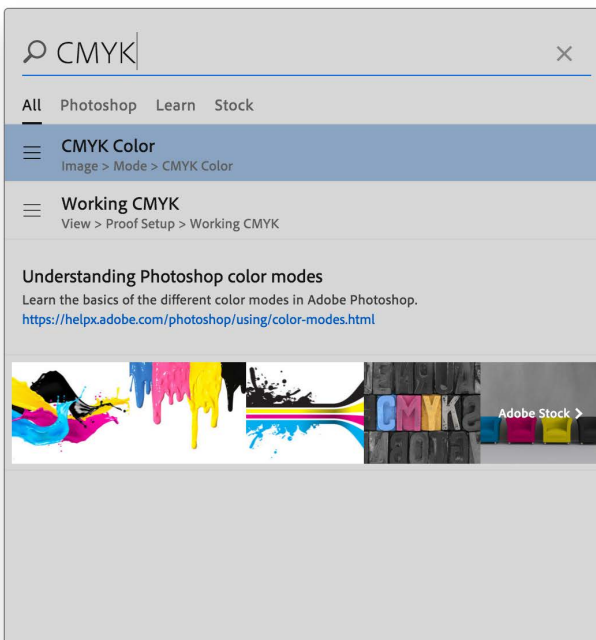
CMYK

All Photoshop Learn Stock

CMYK Color
Image > Mode > CMYK Color

Working CMYK
View > Proof Setup > Working CMYK

Understanding Photoshop color modes
Learn the basics of the different color modes in Adobe Photoshop.
https://helpx.adobe.com/photoshop/using/color-modes.html

CMYK

Adobe Stock >